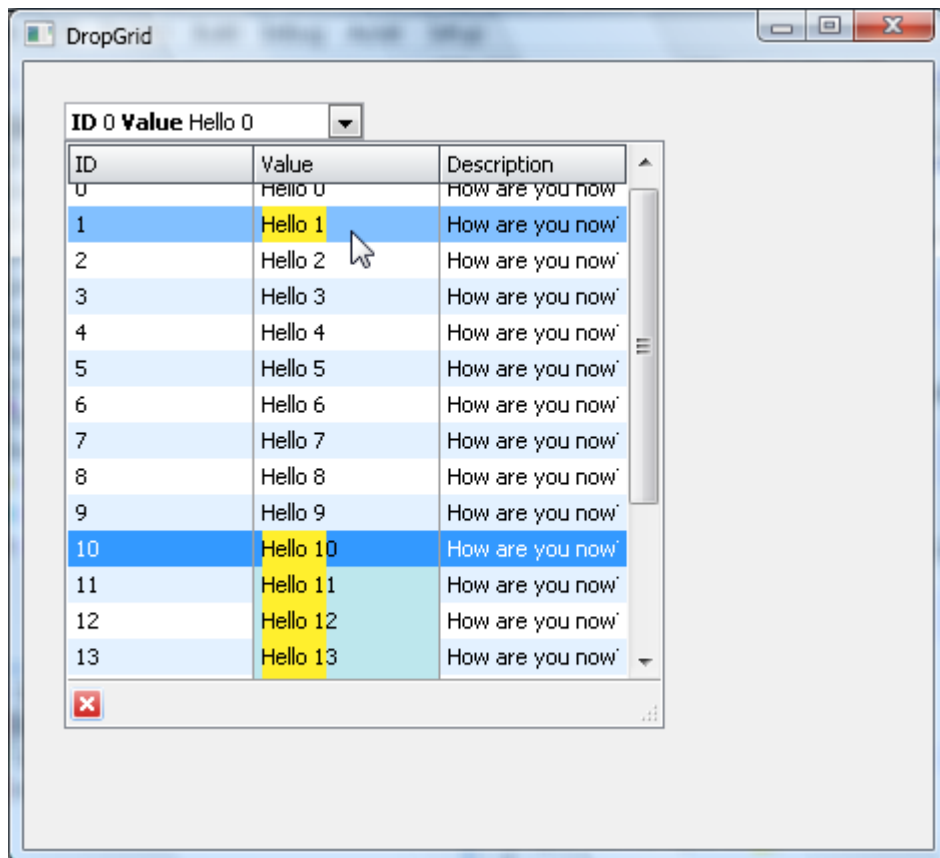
DropGrid

**ID** 0 **Value** Hello 0

| ID | Value | Description |
|---|---|---|
| 0 | Hello 0 | How are you now |
| 1 | Hello 1 | How are you now |
| 2 | Hello 2 | How are you now |
| 3 | Hello 3 | How are you now |
| 4 | Hello 4 | How are you now |
| 5 | Hello 5 | How are you now |
| 6 | Hello 6 | How are you now |
| 7 | Hello 7 | How are you now |
| 8 | Hello 8 | How are you now |
| 9 | Hello 9 | How are you now |
| 10 | Hello 10 | How are you now |
| 11 | Hello 11 | How are you now |
| 12 | Hello 12 | How are you now |
| 13 | Hello 13 | How are you now |